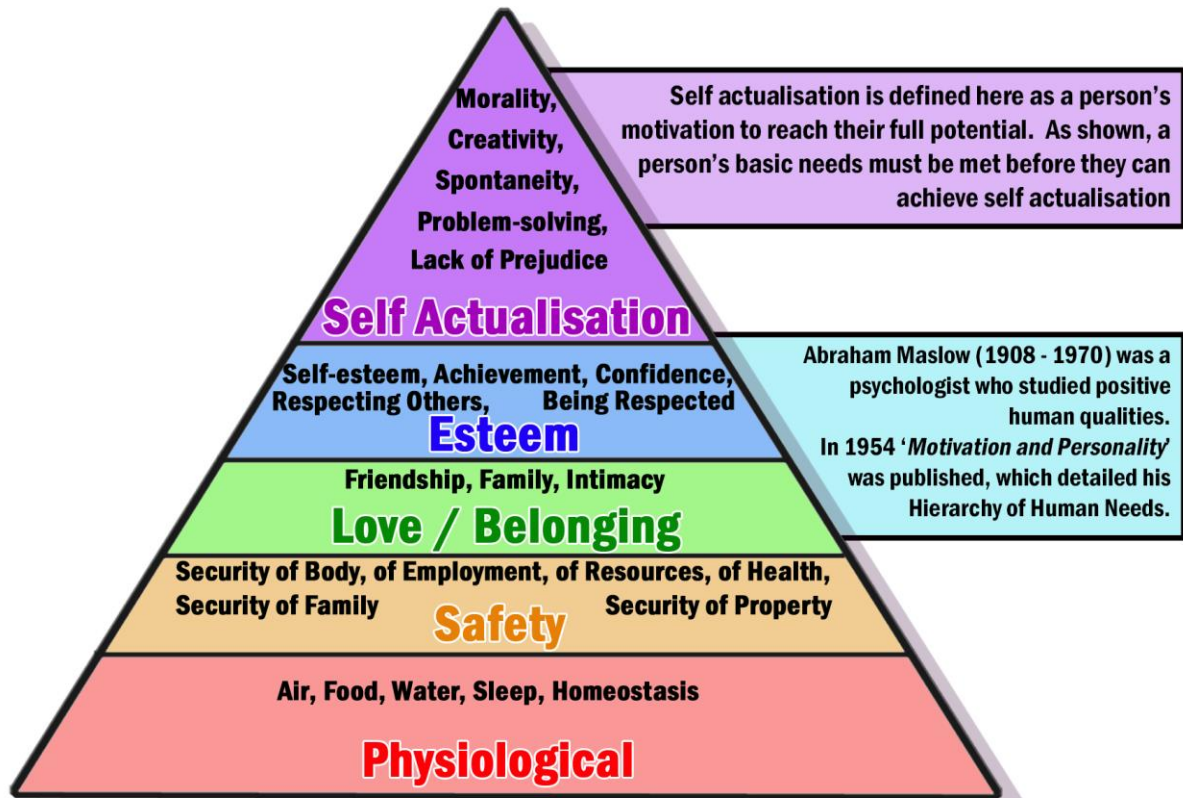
Morality, Creativity, Spontaneity, Problem-solving, Lack of Prejudice

Self Actualisation

Self actualisation is defined here as a person's motivation to reach their full potential. As shown, a person's basic needs must be met before they can achieve self actualisation

Self-esteem, Achievement, Confidence, Respecting Others, Being Respected

Esteem

Abraham Maslow (1908 - 1970) was a psychologist who studied positive human qualities.
In 1954 '*Motivation and Personality*' was published, which detailed his Hierarchy of Human Needs.

Friendship, Family, Intimacy

Love / Belonging

Security of Body, of Employment, of Resources, of Health, Security of Family Security of Property

Safety

Air, Food, Water, Sleep, Homeostasis

Physiological